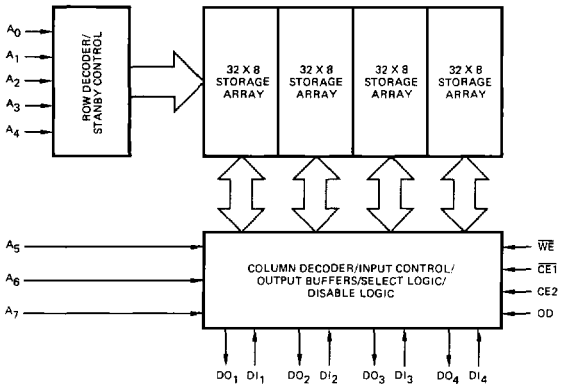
$A_0$
$A_1$
$A_2$
$A_3$
$A_4$

ROW DECODER/ STANBY CONTROL

32 X 8 STORAGE ARRAY

32 X 8 STORAGE ARRAY

32 X 8 STORAGE ARRAY

32 X 8 STORAGE ARRAY

$A_5$
$A_6$
$A_7$

COLUMN DECODER/INPUT CONTROL/ OUTPUT BUFFERS/SELECT LOGIC/ DISABLE LOGIC

$\overline{WE}$
$\overline{CE1}$
CE2
OD

$DO_1$ $DI_1$ $DO_2$ $DI_2$ $DO_3$ $DI_3$ $DO_4$ $DI_4$